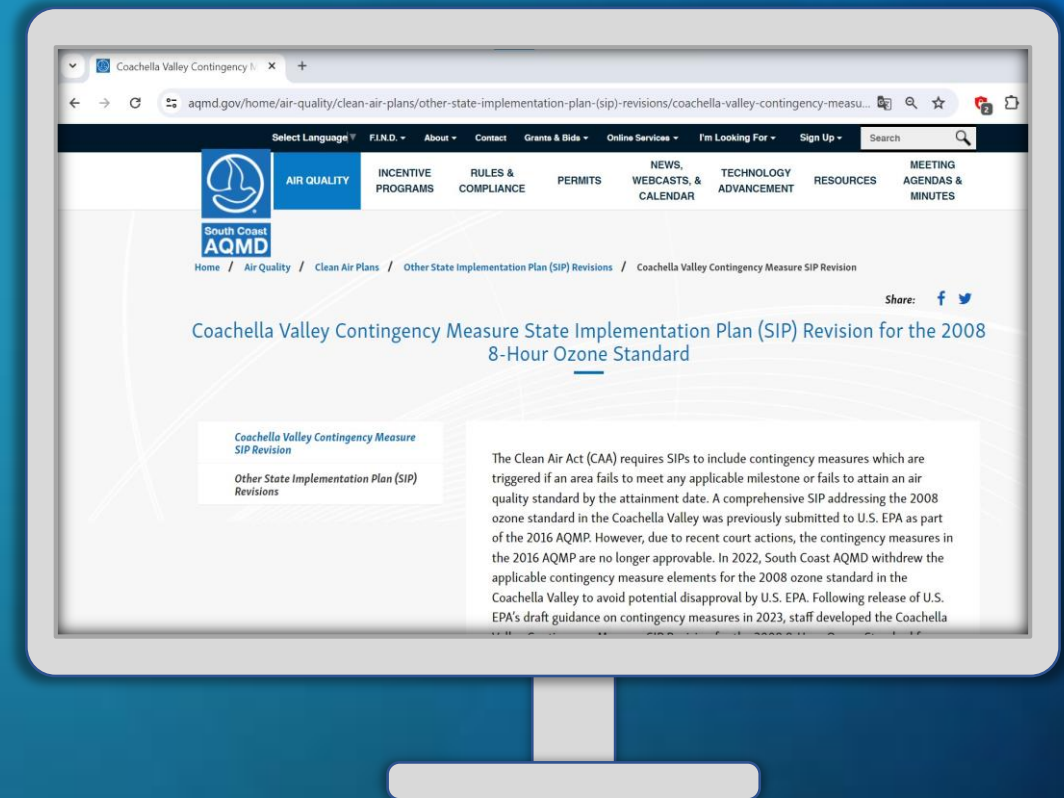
Coachella Valley Contingency M ×
+
aqmd.gov/home/air-quality/clean-air-plans/other-state-implementation-plan-(sip)-revisions/coachella-valley-contingency-measu...
2

Select Language F.I.N.D. About Contact Grants & Bids Online Services I'm Looking For Sign Up Search

South Coast AQMD

AIR QUALITY
INCENTIVE PROGRAMS
RULES & COMPLIANCE
PERMITS
NEWS, WEBCASTS, & CALENDAR
TECHNOLOGY ADVANCEMENT
RESOURCES
MEETING AGENDAS & MINUTES

Home / Air Quality / Clean Air Plans / Other State Implementation Plan (SIP) Revisions / Coachella Valley Contingency Measure SIP Revision

Share:

Coachella Valley Contingency Measure State Implementation Plan (SIP) Revision for the 2008 8-Hour Ozone Standard

Coachella Valley Contingency Measure SIP Revision

Other State Implementation Plan (SIP) Revisions

The Clean Air Act (CAA) requires SIPs to include contingency measures which are triggered if an area fails to meet any applicable milestone or fails to attain an air quality standard by the attainment date. A comprehensive SIP addressing the 2008 ozone standard in the Coachella Valley was previously submitted to U.S. EPA as part of the 2016 AQMP. However, due to recent court actions, the contingency measures in the 2016 AQMP are no longer approvable. In 2022, South Coast AQMD withdrew the applicable contingency measure elements for the 2008 ozone standard in the Coachella Valley to avoid potential disapproval by U.S. EPA. Following release of U.S. EPA's draft guidance on contingency measures in 2023, staff developed the Coachella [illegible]